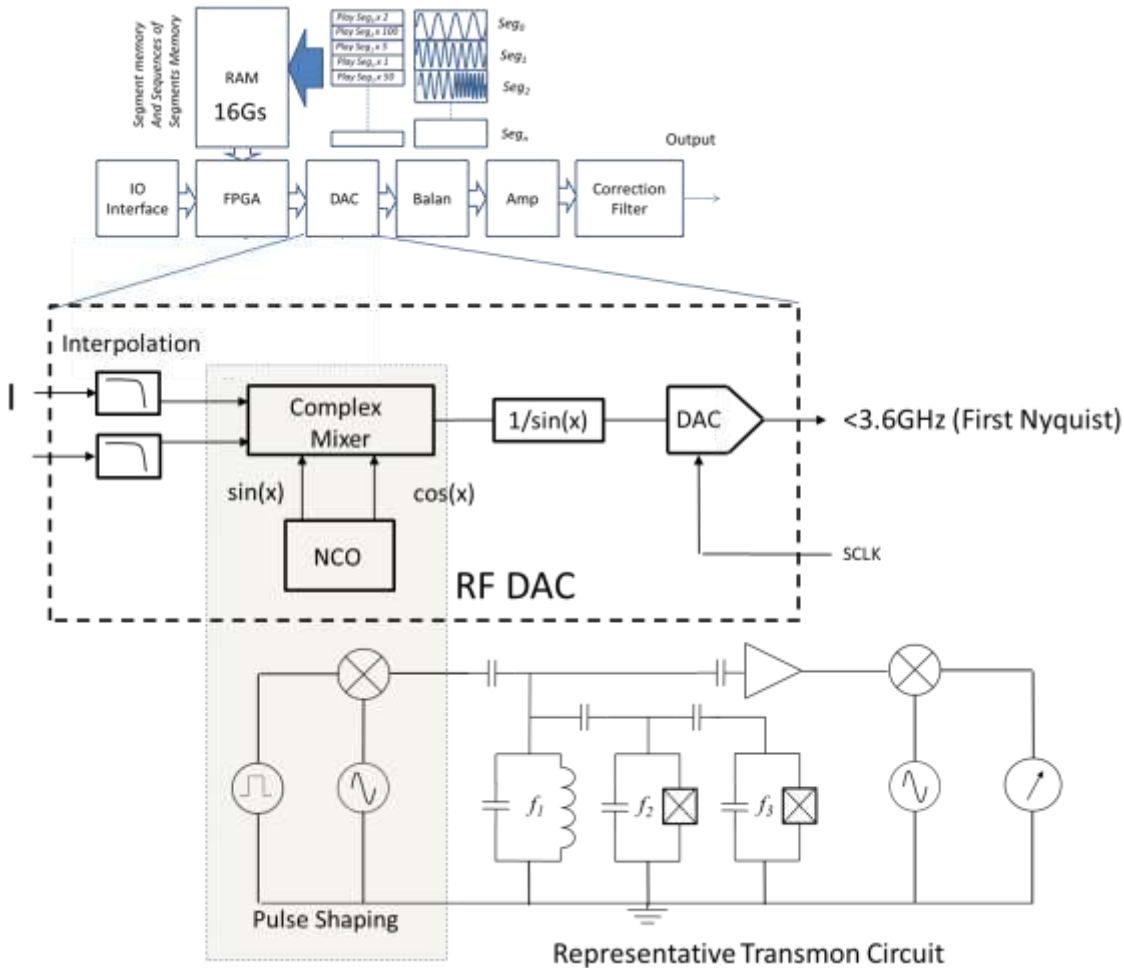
Segment memory And Sequences of Segments Memory

RAM

16Gs

Play $Seg_0$ x 2
Play $Seg_1$ x 100
Play $Seg_2$ x 5
Play $Seg_1$ x 1
Play $Seg_n$ x 50

$Seg_0$

$Seg_1$

$Seg_2$

$Seg_n$

Output

IO Interface

FPGA

DAC

Balan

Amp

Correction Filter

Interpolation

I

Complex Mixer

sin(x)

cos(x)

NCO

1/sin(x)

DAC

<3.6GHz (First Nyquist)

SCLK

RF DAC

$f_1$

$f_2$

$f_3$

Pulse Shaping

Representative Transmon Circuit